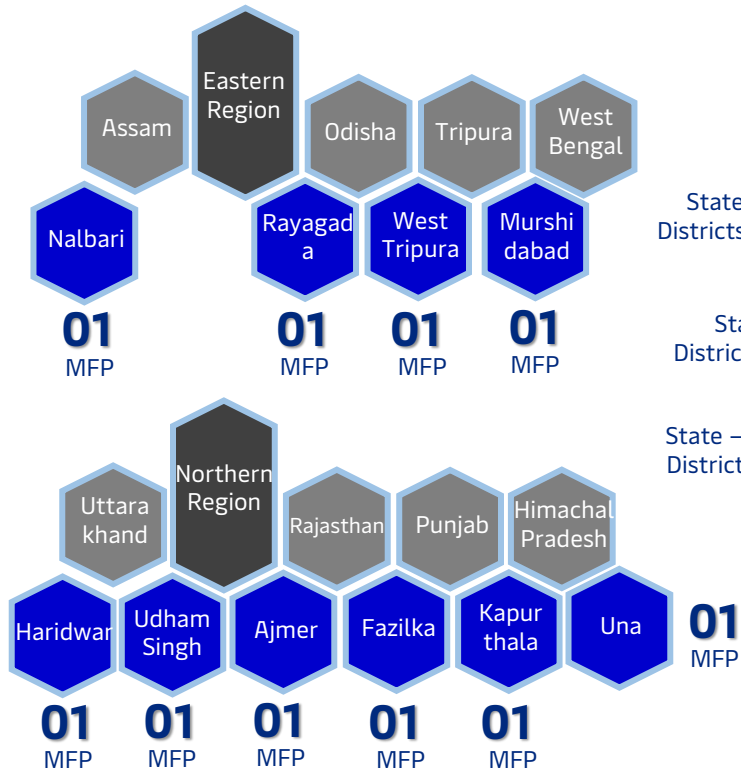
Eastern Region

Assam

Odisha

Tripura

West Bengal

Nalbari

Rayagada

West Tripura

Murshidabad

State

Districts

01
MFP

01
MFP

01
MFP

01
MFP

Sta

Distric

State –

District

Northern Region

Uttarakhand

Rajasthan

Punjab

Himachal Pradesh

Haridwar

Udham Singh

Ajmer

Fazilka

Kapurthala

Una

01
MFP

01
MFP

01
MFP

01
MFP

01
MFP

01
MFP